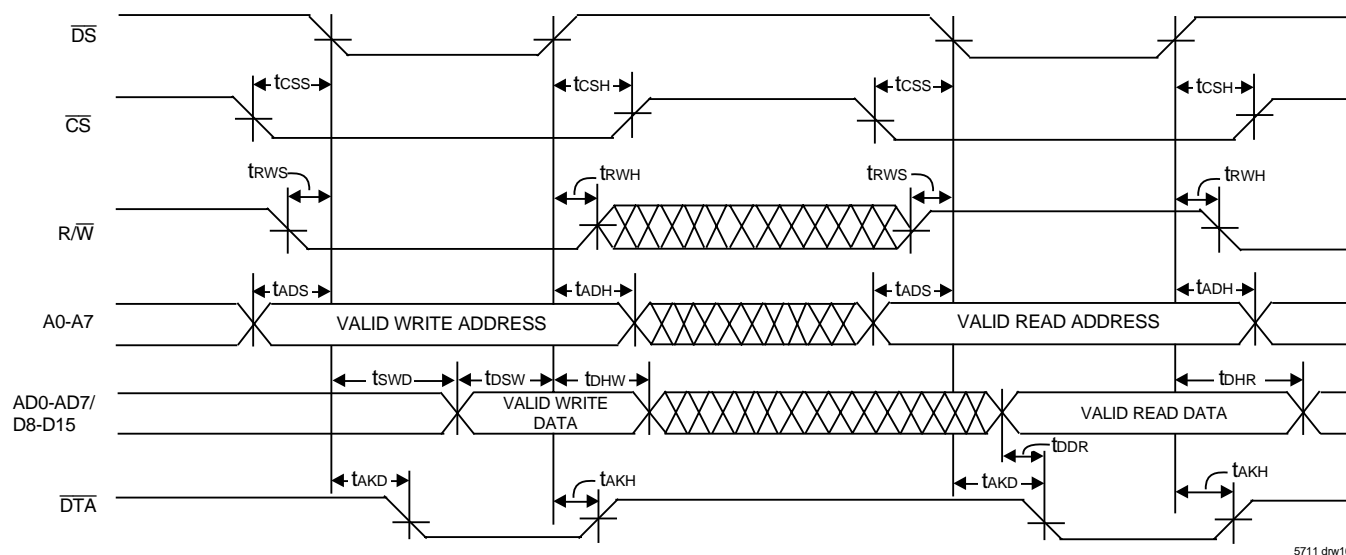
$\overline{DS}$

$t_{CSS}$ $t_{CSH}$ $t_{CSS}$ $t_{CSH}$

$\overline{CS}$

$t_{RWS}$ $t_{RWH}$ $t_{RWS}$ $t_{RWH}$

$R/\overline{W}$

$t_{ADS}$ $t_{ADH}$ $t_{ADS}$ $t_{ADH}$

A0-A7

VALID WRITE ADDRESS

VALID READ ADDRESS

$t_{SWD}$ $t_{DSW}$ $t_{DHW}$ $t_{DHR}$

AD0-AD7/ D8-D15

VALID WRITE DATA

VALID READ DATA

$t_{DDR}$

$t_{AKD}$ $t_{AKH}$ $t_{AKD}$ $t_{AKH}$

$\overline{DTA}$

5711 drw1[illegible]